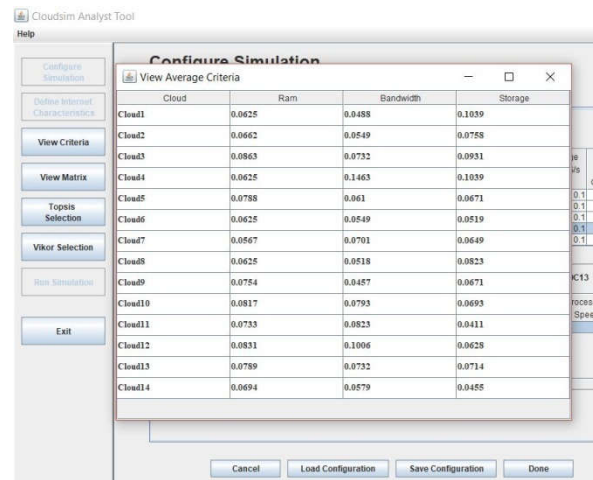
Cloudsim Analyst Tool
Help

Configure Simulation
Define Internet Characteristics
View Criteria
View Matrix
Topsis Selection
Vikor Selection
Run Simulation
Exit

Configure Simulation

View Average Criteria

| Cloud | Ram | Bandwidth | Storage |
|---|---|---|---|
| Cloud1 | 0.0625 | 0.0488 | 0.1039 |
| Cloud2 | 0.0662 | 0.0549 | 0.0758 |
| Cloud3 | 0.0863 | 0.0732 | 0.0931 |
| Cloud4 | 0.0625 | 0.1463 | 0.1039 |
| Cloud5 | 0.0788 | 0.061 | 0.0671 |
| Cloud6 | 0.0625 | 0.0549 | 0.0519 |
| Cloud7 | 0.0567 | 0.0701 | 0.0649 |
| Cloud8 | 0.0625 | 0.0518 | 0.0823 |
| Cloud9 | 0.0754 | 0.0457 | 0.0671 |
| Cloud10 | 0.0817 | 0.0793 | 0.0693 |
| Cloud11 | 0.0733 | 0.0823 | 0.0411 |
| Cloud12 | 0.0831 | 0.1006 | 0.0628 |
| Cloud13 | 0.0789 | 0.0732 | 0.0714 |
| Cloud14 | 0.0694 | 0.0579 | 0.0455 |

0.1
0.1
0.1
0.1
0.1
C13
roces
Spee

Cancel
Load Configuration
Save Configuration
Done